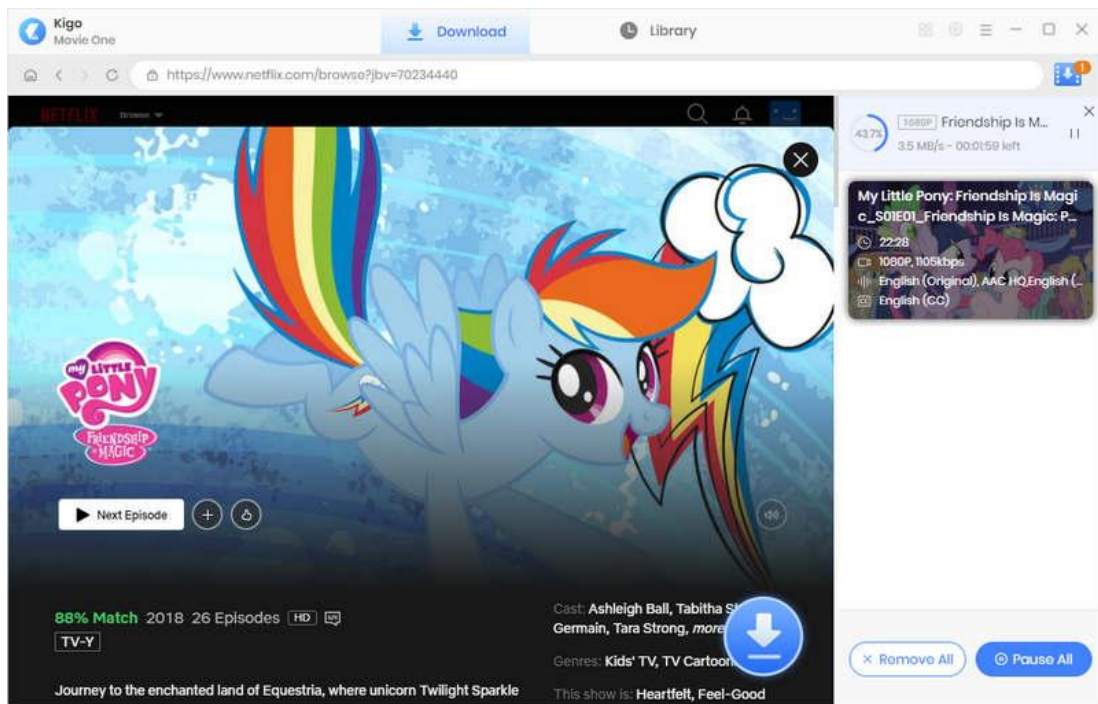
Kigo
Movie One

Download

Library

https://www.netflix.com/browse?jbv=70234440

1

NETFLIX Browse

43.7%

1080P Friendship Is M...

3.5 MB/s - 00:01:59 left

My Little Pony: Friendship Is Magic_S01E01_Friendship Is Magic: P...

22:28

1080P, 1105kbps

English (Original), AAC HQ,English (...

English (CC)

MY LITTLE PONY FRIENDSHIP IS MAGIC

Next Episode

88% Match 2018 26 Episodes HD

TV-Y

Journey to the enchanted land of Equestria, where unicorn Twilight Sparkle

Cast: Ashleigh Ball, Tabitha St. Germain, Tara Strong, more

Genres: Kids' TV, TV Cartoons

This show is: Heartfelt, Feel-Good

Remove All

Pause All